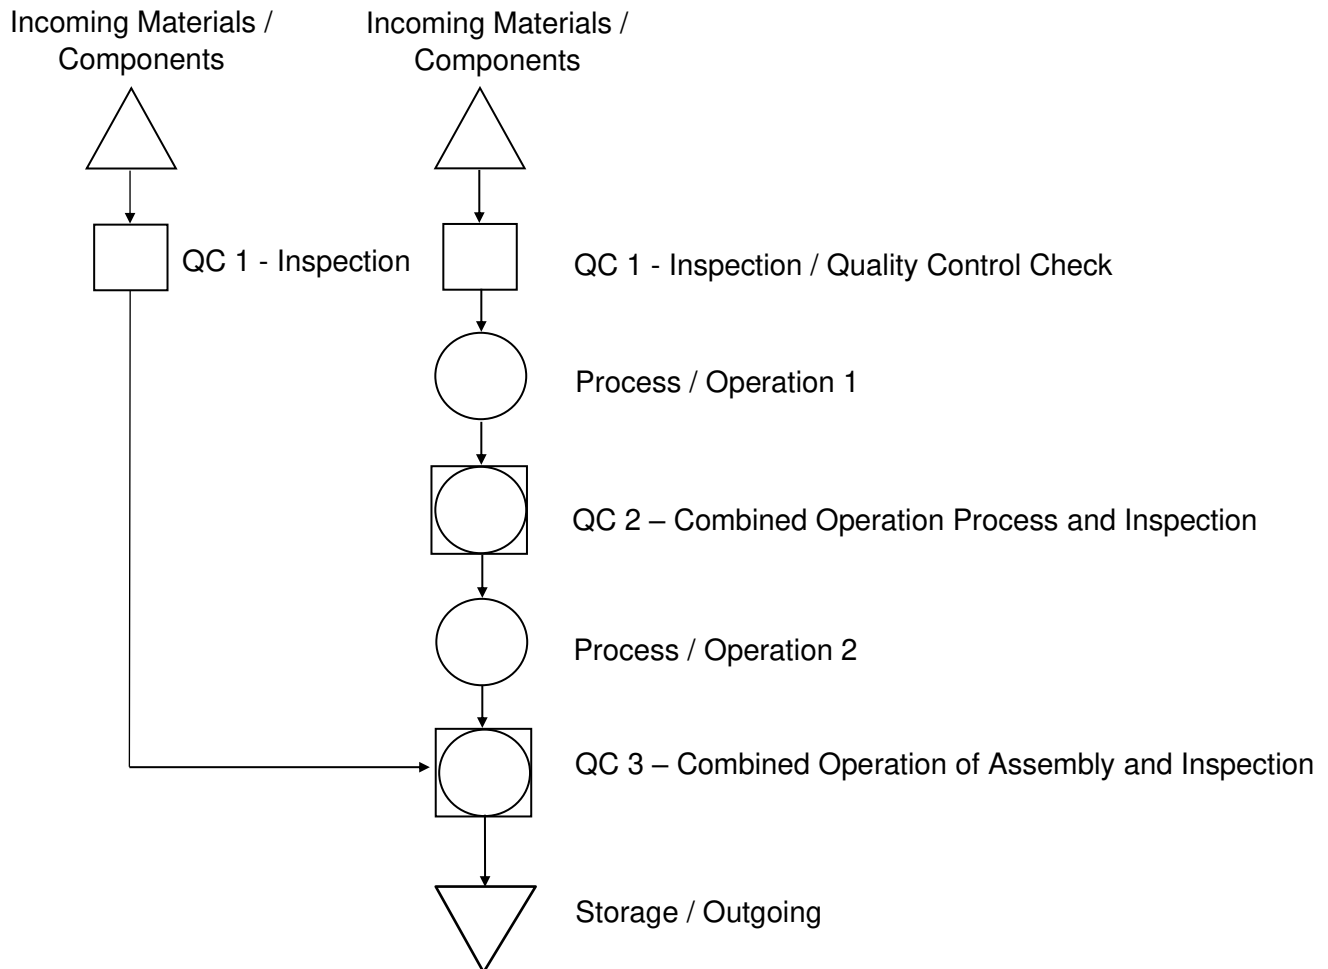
Incoming Materials / Components

Incoming Materials / Components

QC 1 - Inspection

QC 1 - Inspection / Quality Control Check

Process / Operation 1

QC 2 – Combined Operation Process and Inspection

Process / Operation 2

QC 3 – Combined Operation of Assembly and Inspection

Storage / Outgoing